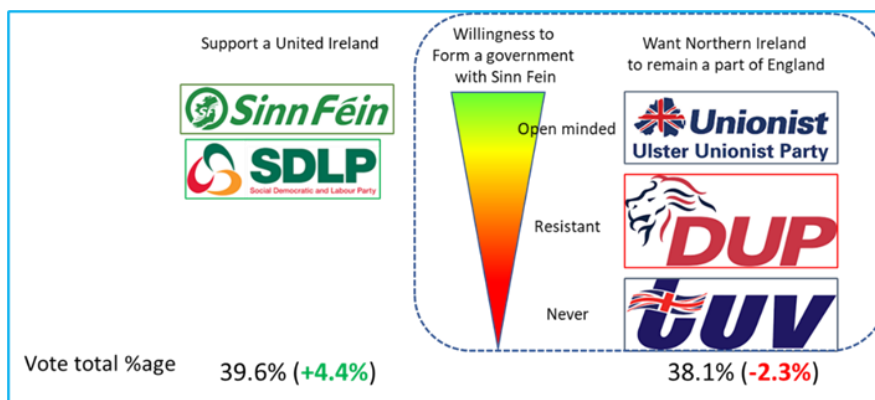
Support a United Ireland

Sinn Féin

SDLP
Social Democratic and Labour Party

Willingness to Form a government with Sinn Fein

Want Northern Ireland to remain a part of England

Open minded

Unionist
Ulster Unionist Party

Resistant

DUP

Never

TUV

Vote total %age

39.6% (+4.4%)

38.1% (-2.3%)